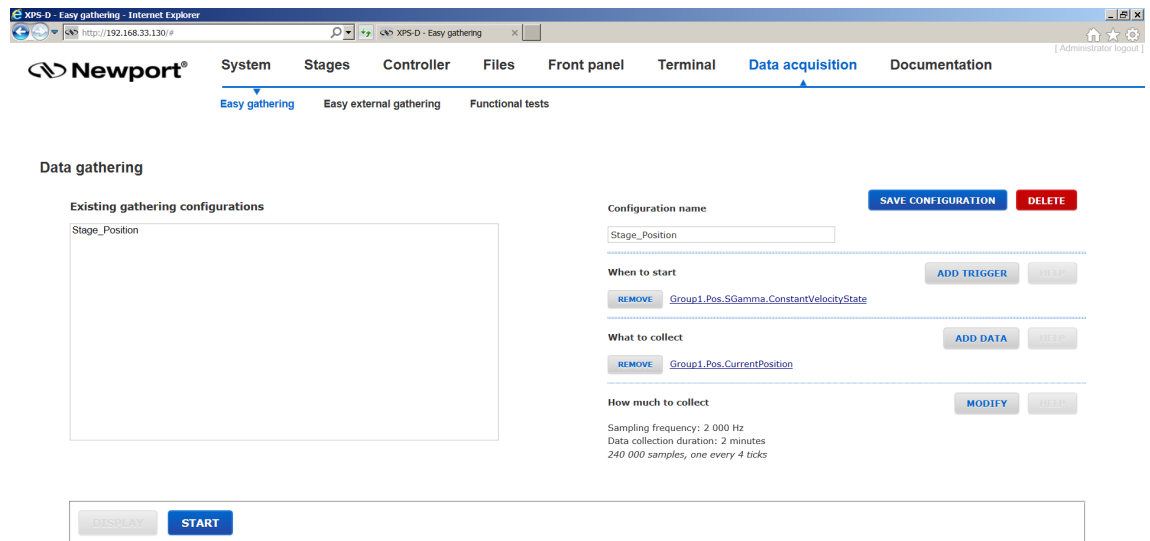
XPS-D - Easy gathering - Internet Explorer

http://192.168.33.130/#

XPS-D - Easy gathering

[ Administrator logout ]

Newport®

System Stages Controller Files Front panel Terminal Data acquisition Documentation

Easy gathering Easy external gathering Functional tests

Data gathering

Existing gathering configurations

Stage_Position

Configuration name

SAVE CONFIGURATION DELETE

Stage_Position

When to start

ADD TRIGGER HELP

REMOVE Group1.Pos.SGamma.ConstantVelocityState

What to collect

ADD DATA HELP

REMOVE Group1.Pos.CurrentPosition

How much to collect

MODIFY HELP

Sampling frequency: 2 000 Hz
Data collection duration: 2 minutes
240 000 samples, one every 4 ticks

DISPLAY START